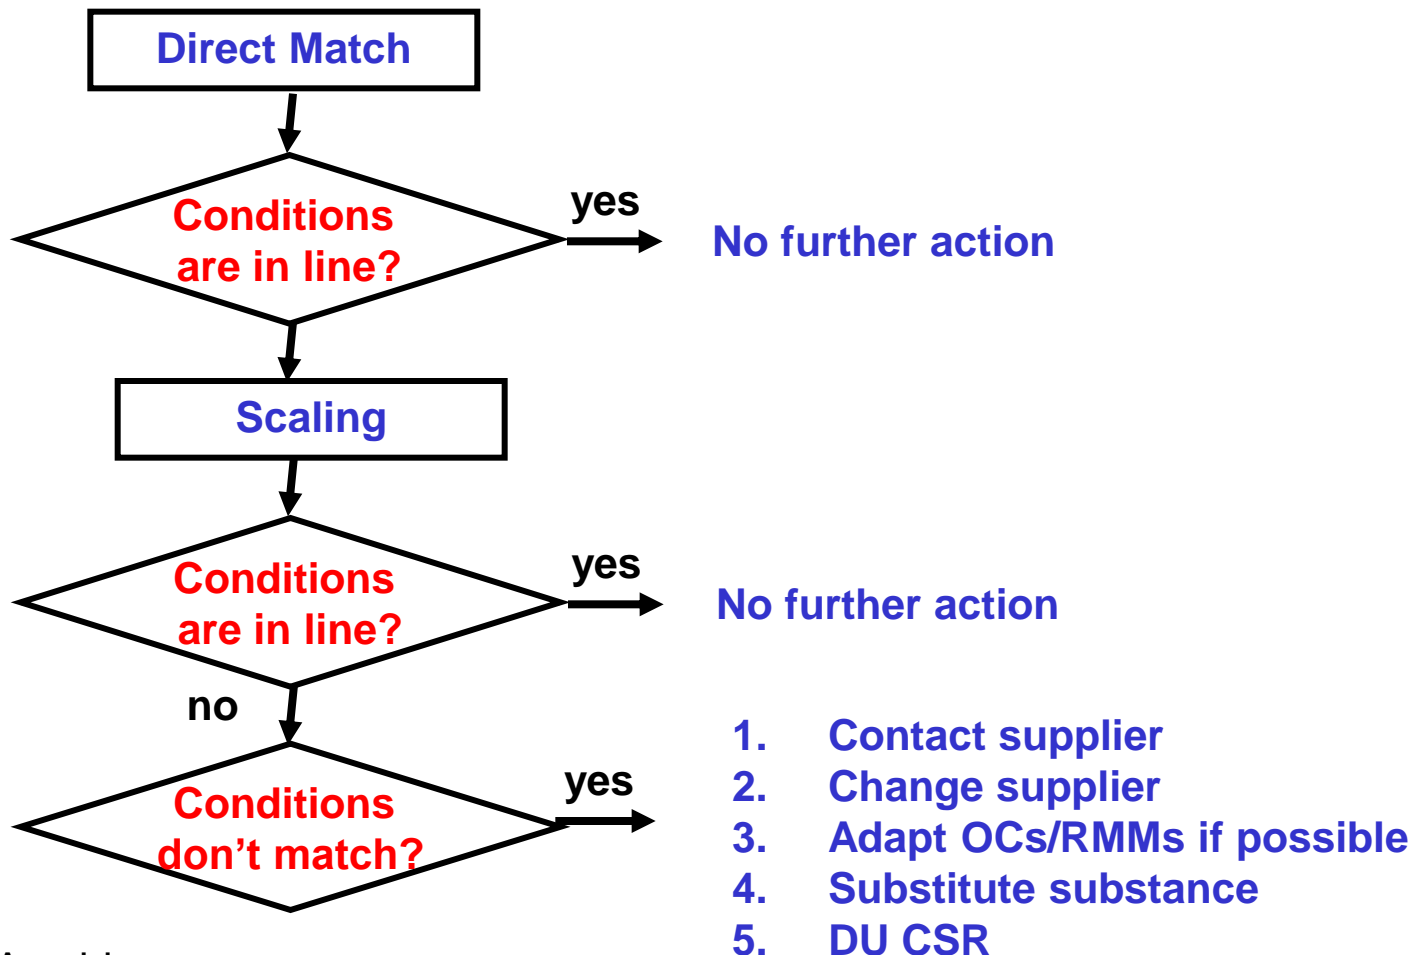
Direct Match

Conditions are in line?

yes

No further action

Scaling

Conditions are in line?

yes

No further action

no

Conditions don't match?

yes

1. Contact supplier
2. Change supplier
3. Adapt OCs/RMMs if possible
4. Substitute substance
5. DU CSR

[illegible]